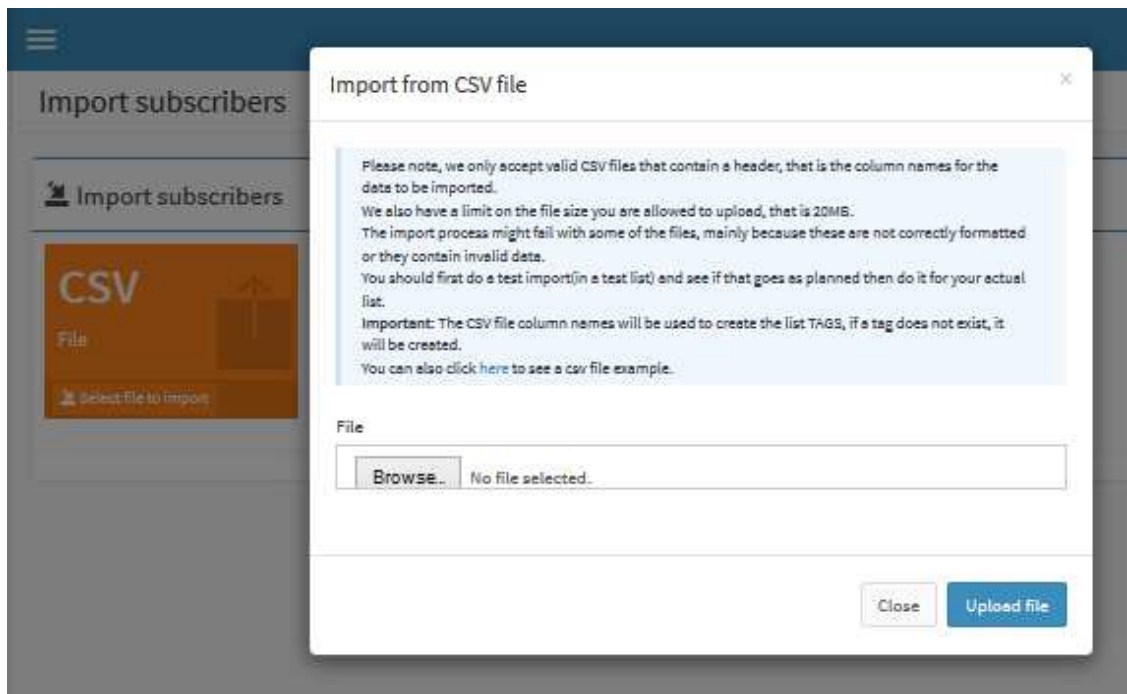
Import subscribers

Import subscribers

CSV

File

Select file to import

Import from CSV file

×

Please note, we only accept valid CSV files that contain a header, that is the column names for the data to be imported.
We also have a limit on the file size you are allowed to upload, that is 20MB.
The import process might fail with some of the files, mainly because these are not correctly formatted or they contain invalid data.
You should first do a test import(in a test list) and see if that goes as planned then do it for your actual list.
**Important:** The CSV file column names will be used to create the list TAGS, if a tag does not exist, it will be created.
You can also click here to see a csv file example.

File

Browse.. No file selected.

Close

Upload file